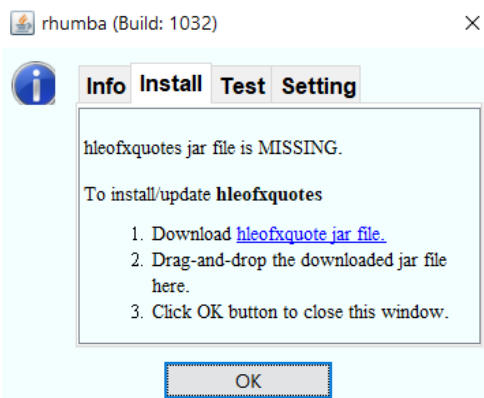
rhumba (Build: 1032)

×

Info Install Test Setting

hleofxquotes jar file is MISSING.

To install/update **hleofxquotes**

1. Download hleofxquote jar file.
2. Drag-and-drop the downloaded jar file here.
3. Click OK button to close this window.

OK